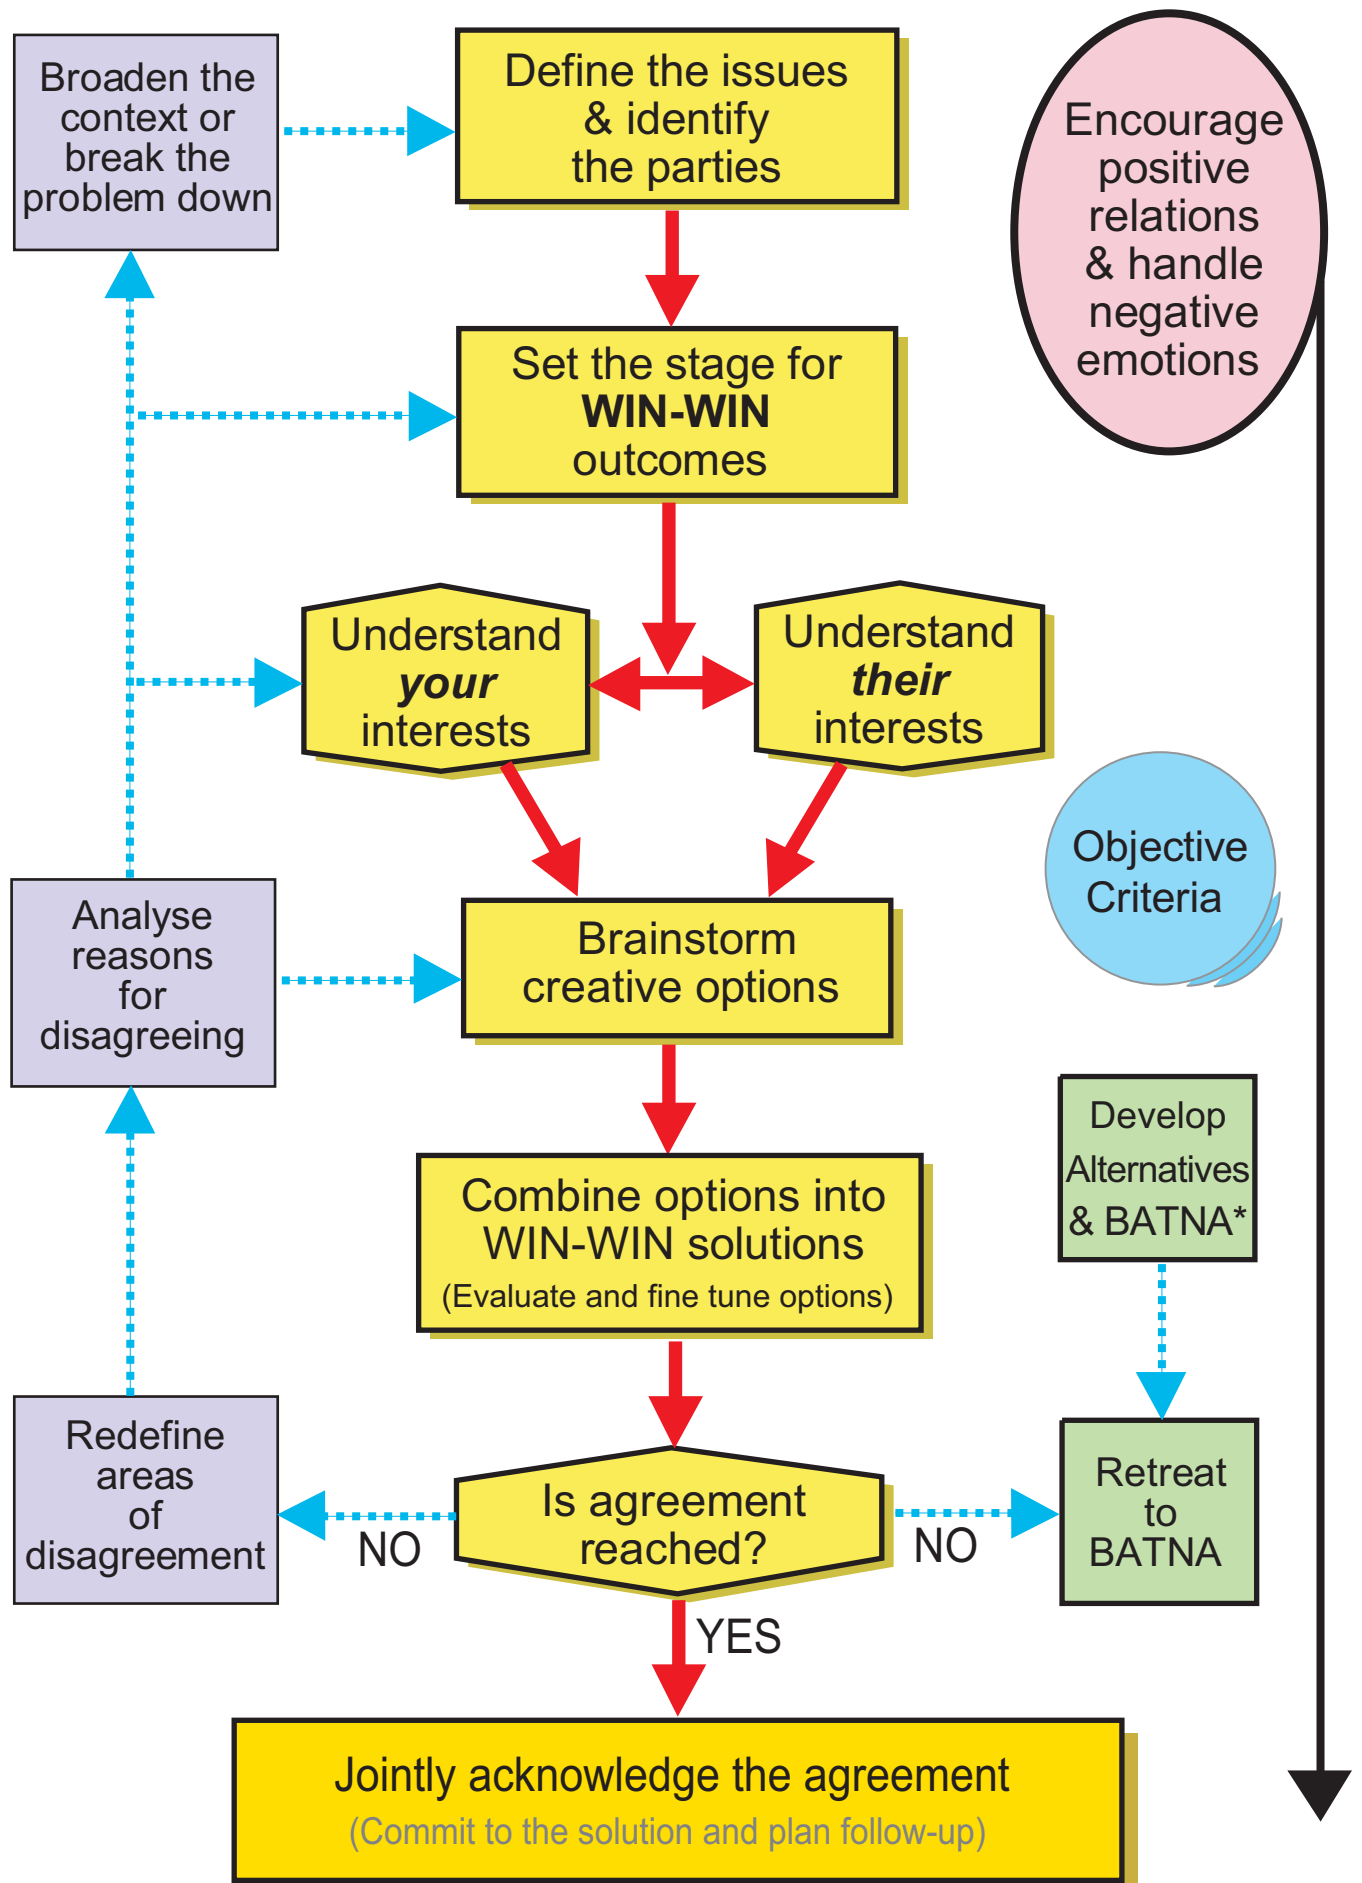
Broaden the context or break the problem down

Define the issues & identify the parties

Encourage positive relations & handle negative emotions

Set the stage for **WIN-WIN** outcomes

Understand ***your*** interests

Understand ***their*** interests

Objective Criteria

Analyse reasons for disagreeing

Brainstorm creative options

Develop Alternatives & BATNA*

Combine options into WIN-WIN solutions
(Evaluate and fine tune options)

Redefine areas of disagreement

NO

Is agreement reached?

NO

Retreat to BATNA

YES

Jointly acknowledge the agreement
(Commit to the solution and plan follow-up)